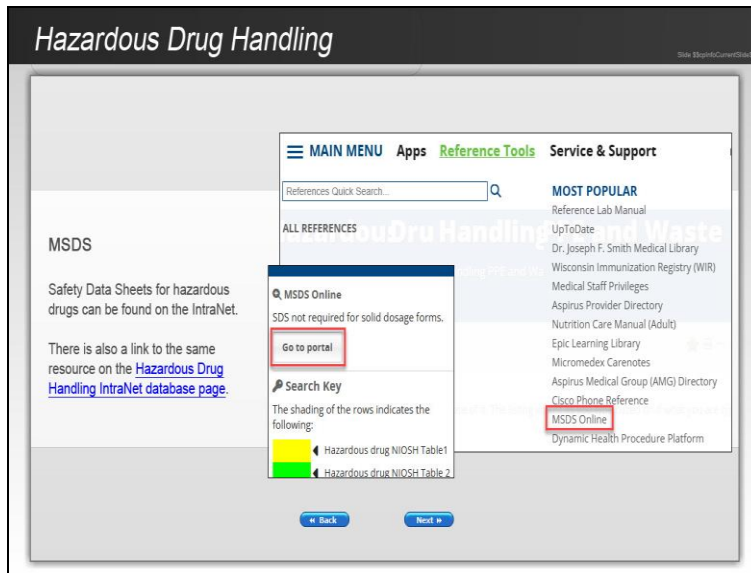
Hazardous Drug Handling

Slide $$cpInfoCurrentSlide

MSDS

Safety Data Sheets for hazardous drugs can be found on the IntraNet.

There is also a link to the same resource on the Hazardous Drug Handling IntraNet database page.

MAIN MENU Apps Reference Tools Service & Support

References Quick Search...

ALL REFERENCES

MOST POPULAR
Reference Lab Manual
UpToDate
Dr. Joseph F. Smith Medical Library
Wisconsin Immunization Registry (WIR)
Medical Staff Privileges
Aspirus Provider Directory
Nutrition Care Manual (Adult)
Epic Learning Library
Micromedex Carenotes
Aspirus Medical Group (AMG) Directory
Cisco Phone Reference
MSDS Online
Dynamic Health Procedure Platform

Hazardous Drug Handling and Waste

MSDS Online
SDS not required for solid dosage forms.
Go to portal

Search Key
The shading of the rows indicates the following:
Hazardous drug NIOSH Table1
Hazardous drug NIOSH Table 2

« Back
Next »